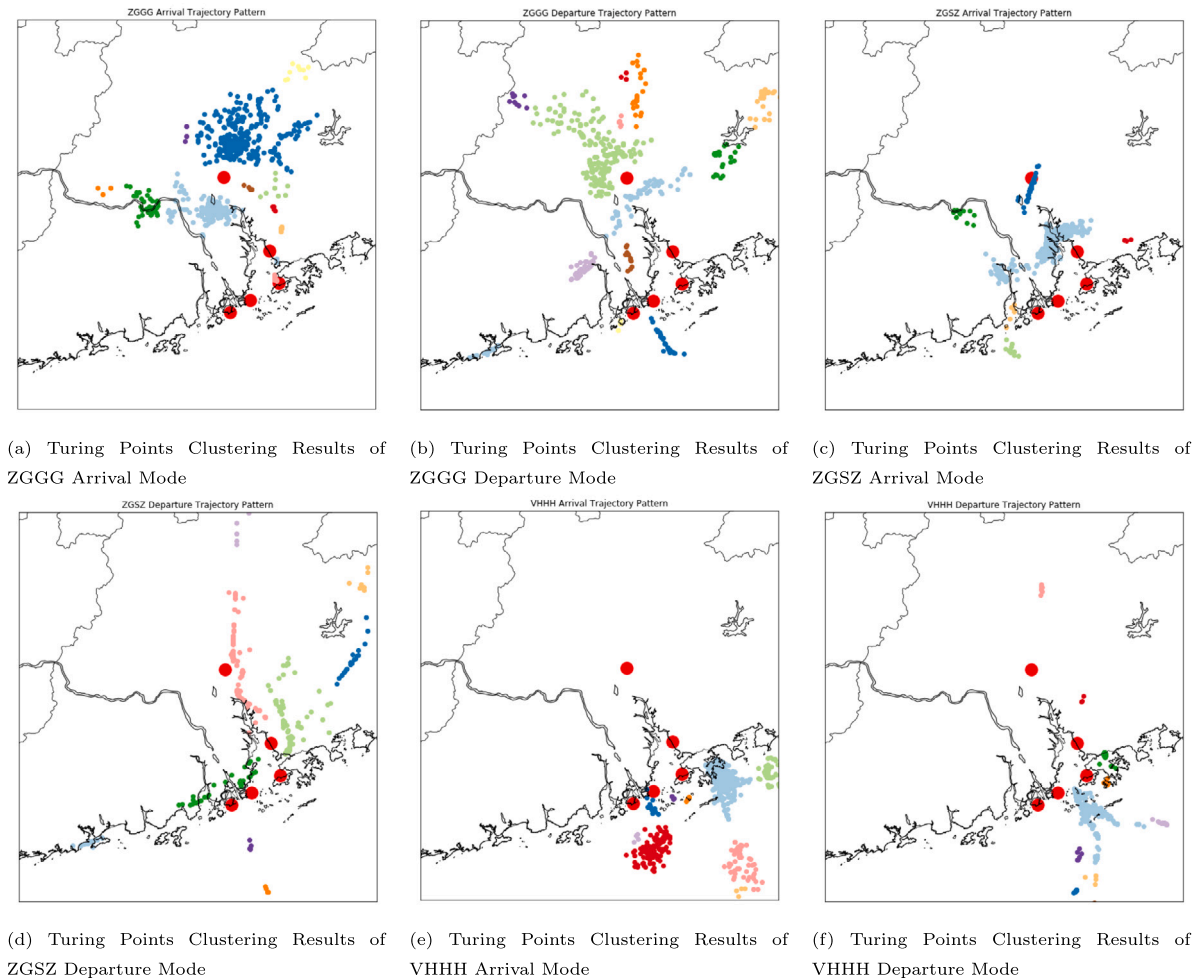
ZGGG Arrival Trajectory Pattern

(a) Turing Points Clustering Results of ZGGG Arrival Mode

ZGGG Departure Trajectory Pattern

(b) Turing Points Clustering Results of ZGGG Departure Mode

ZGSZ Arrival Trajectory Pattern

(c) Turing Points Clustering Results of ZGSZ Arrival Mode

ZGSZ Departure Trajectory Pattern

(d) Turing Points Clustering Results of ZGSZ Departure Mode

VHHH Arrival Trajectory Pattern

(e) Turing Points Clustering Results of VHHH Arrival Mode

VHHH Departure Trajectory Pattern

(f) Turing Points Clustering Results of VHHH Departure Mode